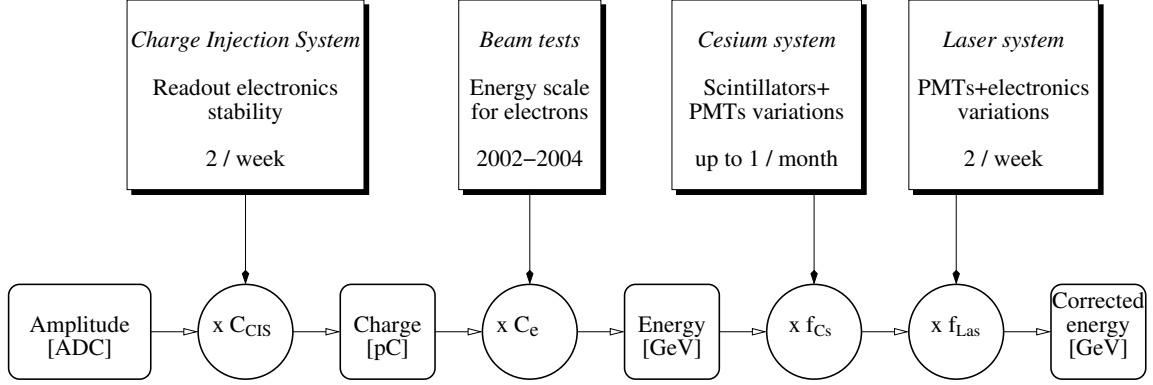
*Charge Injection System*

Readout electronics stability

2 / week

*Beam tests*

Energy scale for electrons

2002−2004

*Cesium system*

Scintillators+ PMTs variations

up to 1 / month

*Laser system*

PMTs+electronics variations

2 / week

Amplitude [ADC]

x $C_{CIS}$

Charge [pC]

x $C_e$

Energy [GeV]

x $f_{Cs}$

x $f_{Las}$

Corrected energy [GeV]